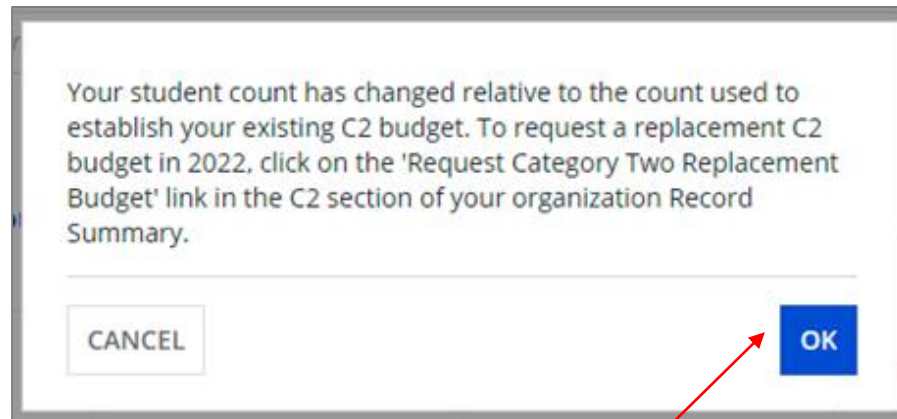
Your student count has changed relative to the count used to establish your existing C2 budget. To request a replacement C2 budget in 2022, click on the 'Request Category Two Replacement Budget' link in the C2 section of your organization Record Summary.

CANCEL

OK